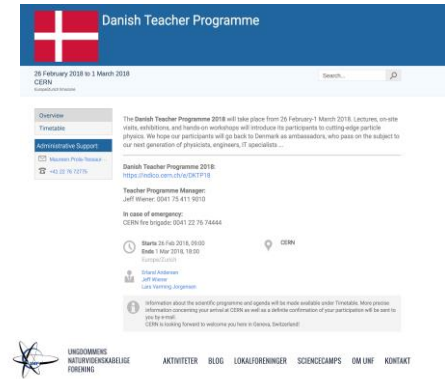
Danish Teacher Programme

26 February 2018 to 1 March 2018
CERN
Europe/Zurich timezone

Search...

Overview
Timetable

Administrative Support
Maureen Prola-Tessaur
+41 22 76 72776

The Danish Teacher Programme 2018 will take place from 26 February-1 March 2018. Lectures, on-site visits, exhibitions, and hands-on workshops will introduce its participants to cutting-edge particle physics. We hope our participants will go back to Denmark as ambassadors, who pass on the subject to our next generation of physicists, engineers, IT specialists ...

Danish Teacher Programme 2018:
https://indico.cern.ch/e/DKTP18

Teacher Programme Manager:
Jeff Wiener: 0041 75 411 9010

In case of emergency:
CERN fire brigade: 0041 22 76 74444

Starts 26 Feb 2018, 09:00
Ends 1 Mar 2018, 18:30
Europe/Zurich

CERN

Erland Andersen
Jeff Wiener
Lars Venning Jorgensen

Information about the scientific programme and agenda will be made available under Timetable. More precise information concerning your arrival at CERN as well as a definite confirmation of your participation will be sent to you by e-mail.
CERN is looking forward to welcome you here in Geneva, Switzerland!

UNGDOMMENS NATURVIDENSKABELIGE FORENING

AKTIVITETER BLOG LOKALFORENINGER SCIENCECAMPS OM UNF KONTAKT